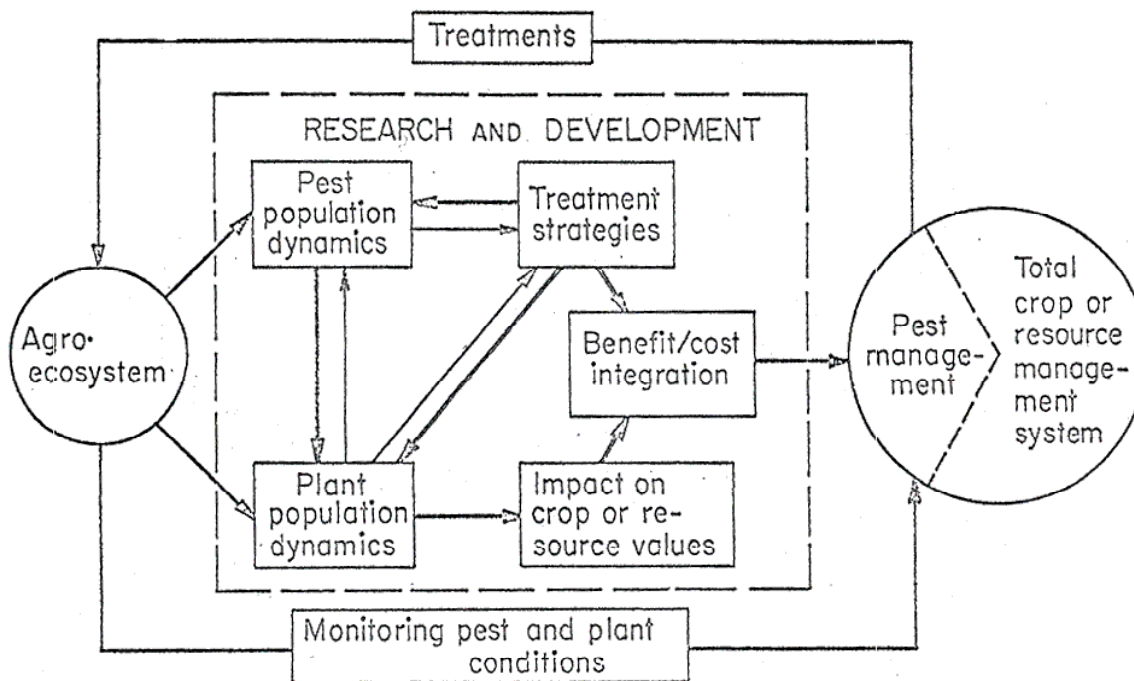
Treatments

RESEARCH AND DEVELOPMENT

Pest population dynamics

Treatment strategies

Agro-ecosystem

Benefit/cost integration

Pest management

Total crop or resource management system

Plant population dynamics

Impact on crop or resource values

Monitoring pest and plant conditions